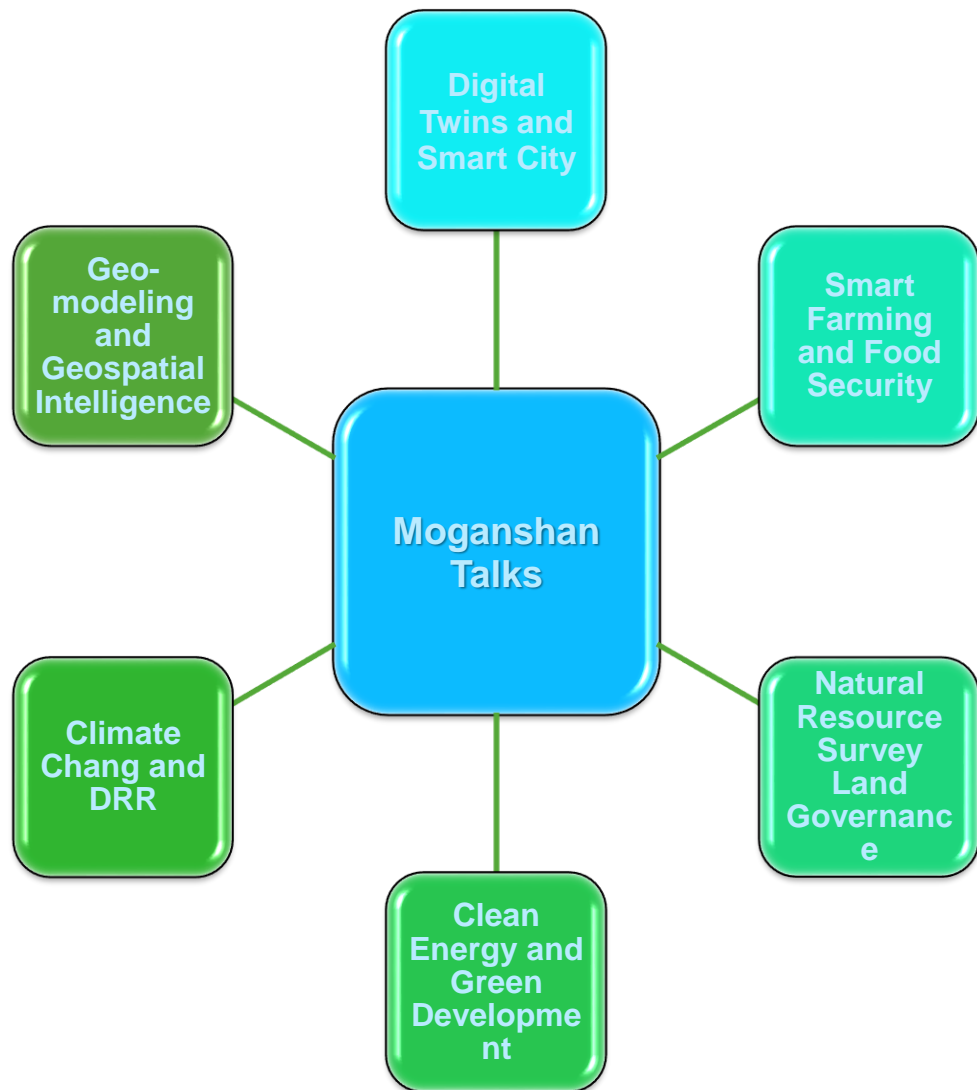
Digital Twins and Smart City

Geo-modeling and Geospatial Intelligence

Smart Farming and Food Security

Moganshan Talks

Climate Chang and DRR

Natural Resource Survey Land Governance

Clean Energy and Green Development